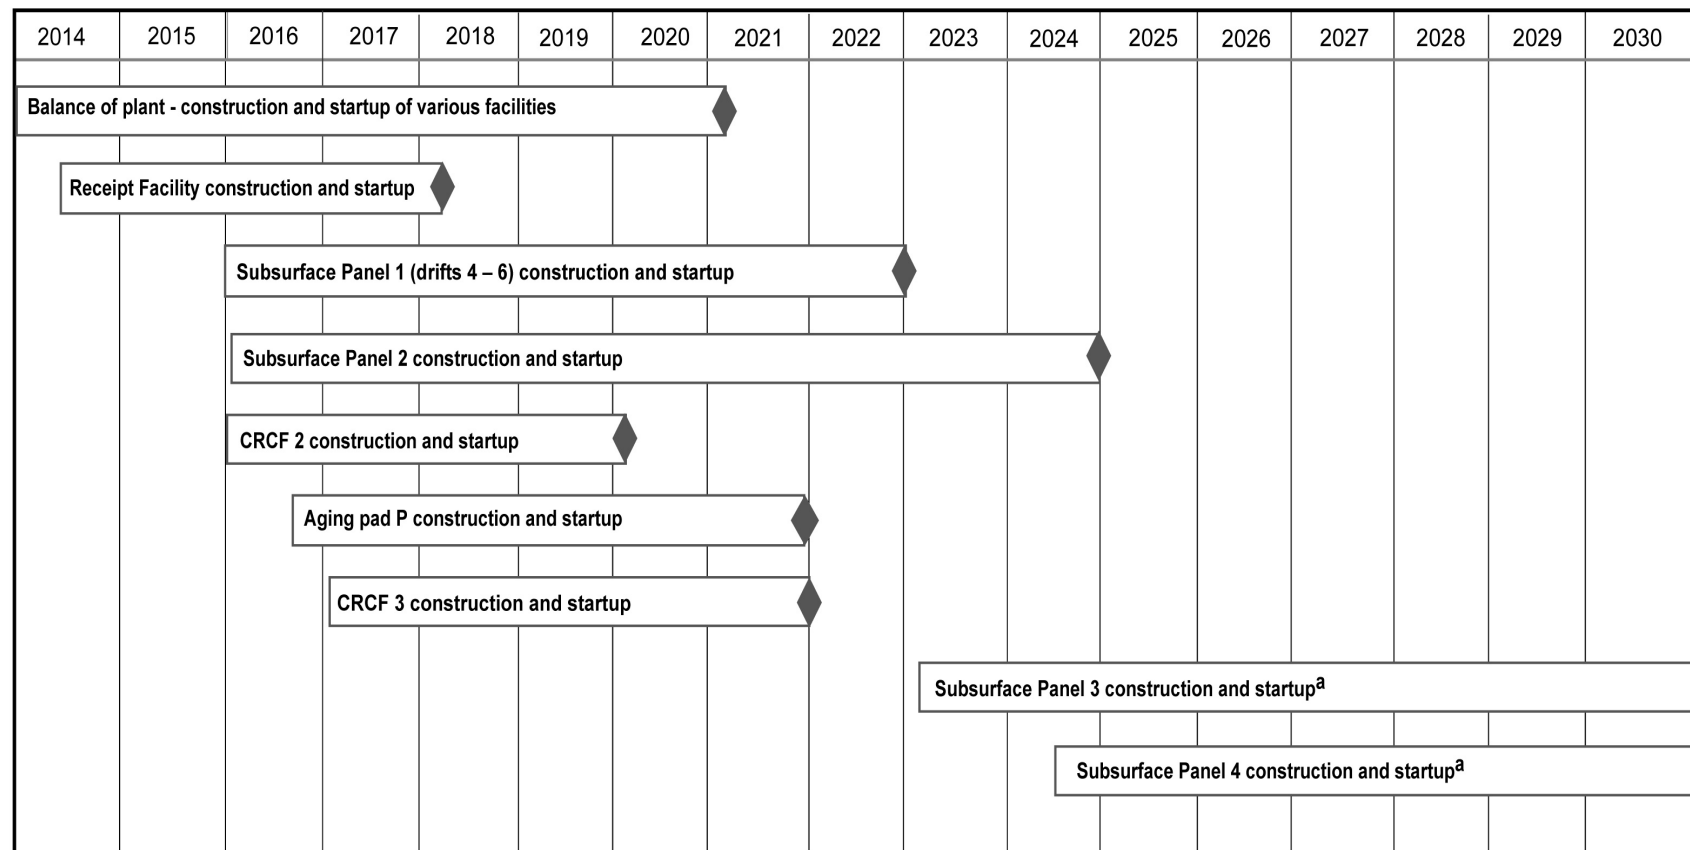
| 2014 | 2015 | 2016 | 2017 | 2018 | 2019 | 2020 | 2021 | 2022 | 2023 | 2024 | 2025 | 2026 | 2027 | 2028 | 2029 | 2030 |
|---|---|---|---|---|---|---|---|---|---|---|---|---|---|---|---|---|

Balance of plant - construction and startup of various facilities

Receipt Facility construction and startup

Subsurface Panel 1 (drifts 4 – 6) construction and startup

Subsurface Panel 2 construction and startup

CRCF 2 construction and startup

Aging pad P construction and startup

CRCF 3 construction and startup

Subsurface Panel 3 construction and startup$^{a}$

Subsurface Panel 4 construction and startup$^{a}$